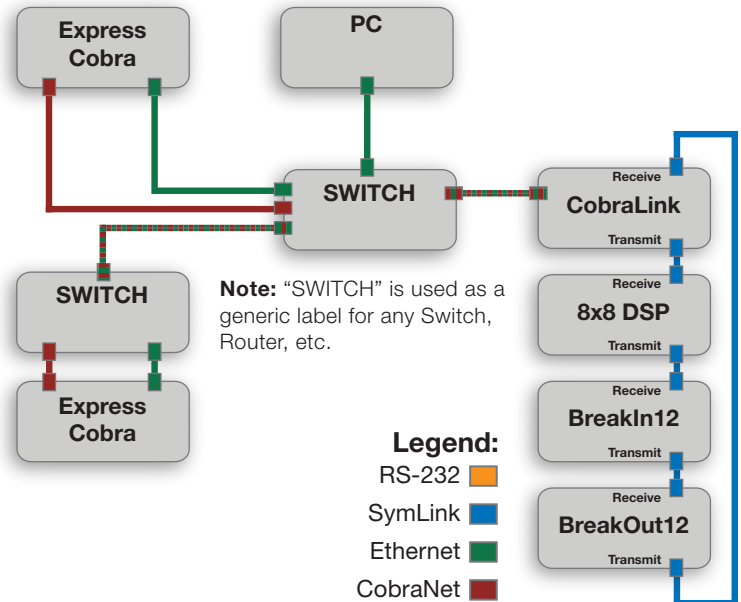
Express Cobra

PC

SWITCH

Receive
CobraLink
Transmit

SWITCH

Note: “SWITCH” is used as a generic label for any Switch, Router, etc.

Receive
8x8 DSP
Transmit

Express Cobra

Receive
BreakIn12
Transmit

Legend:
RS-232
SymLink
Ethernet
CobraNet

Receive
BreakOut12
Transmit